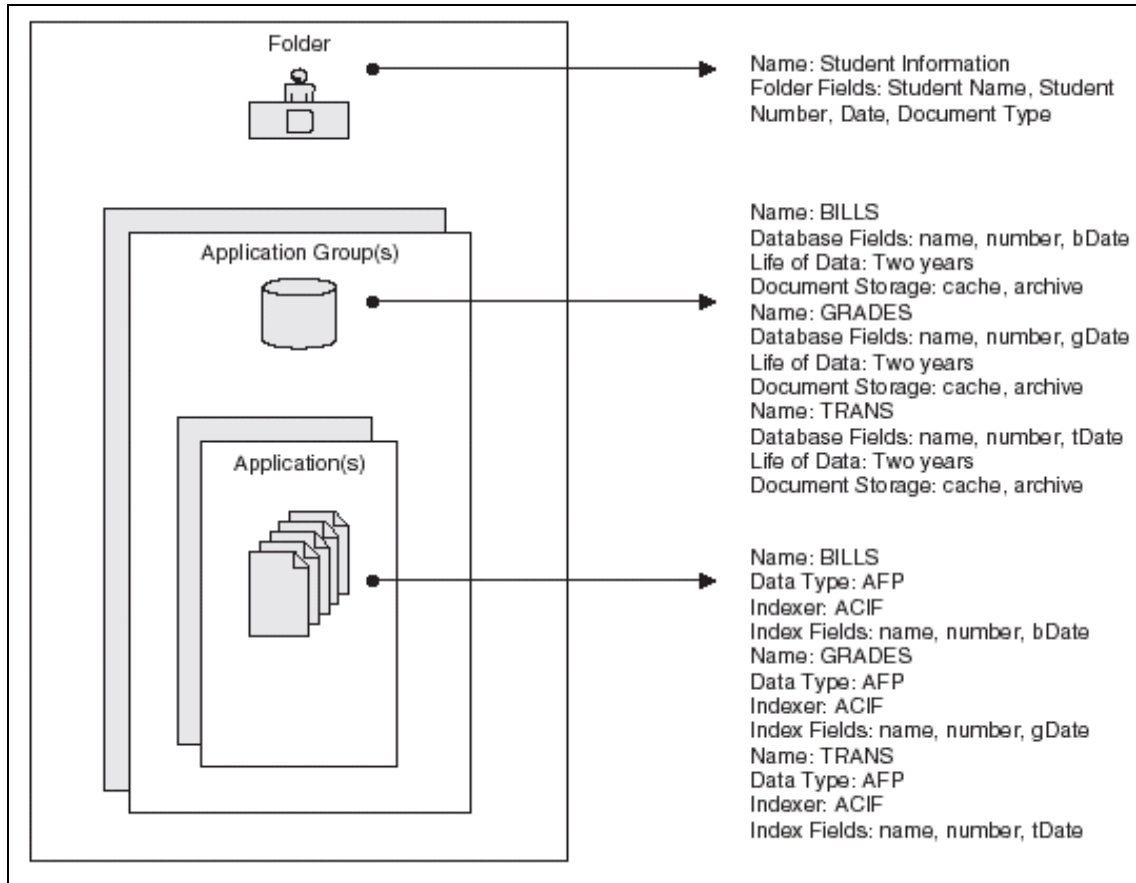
Folder

Name: Student Information
Folder Fields: Student Name, Student Number, Date, Document Type

Application Group(s)

Name: BILLS
Database Fields: name, number, bDate
Life of Data: Two years
Document Storage: cache, archive
Name: GRADES
Database Fields: name, number, gDate
Life of Data: Two years
Document Storage: cache, archive
Name: TRANS
Database Fields: name, number, tDate
Life of Data: Two years
Document Storage: cache, archive

Application(s)

Name: BILLS
Data Type: AFP
Indexer: ACIF
Index Fields: name, number, bDate
Name: GRADES
Data Type: AFP
Indexer: ACIF
Index Fields: name, number, gDate
Name: TRANS
Data Type: AFP
Indexer: ACIF
Index Fields: name, number, tDate